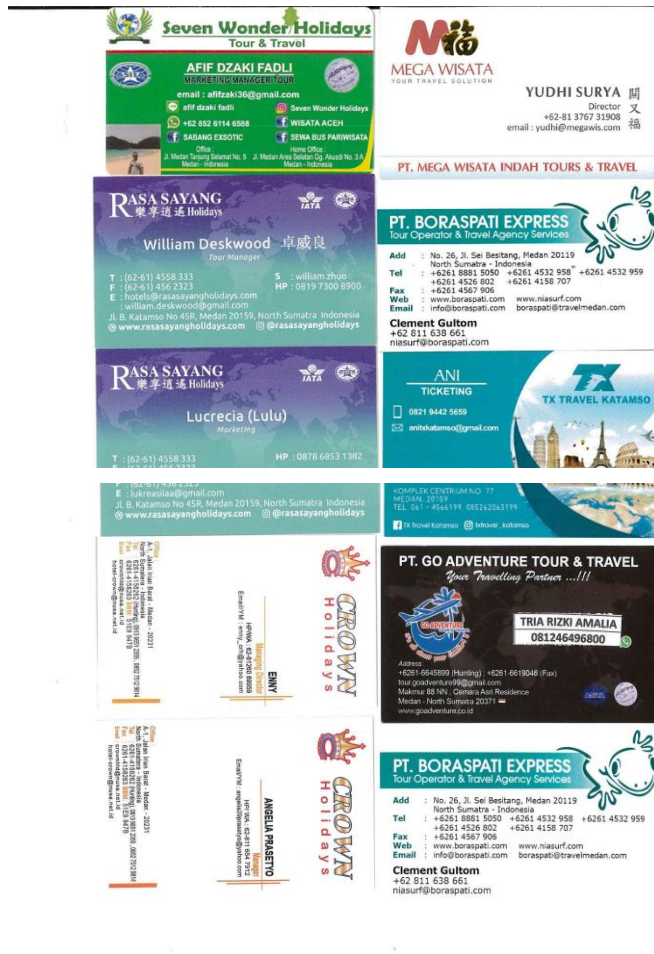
Seven Wonder Holidays
Tour & Travel

AFIF DZAKI FADLI
MARKETING MANAGER TOUR

email : afifzaki36@gmail.com

afif dzaki fadli
Seven Wonder Holidays
+62 852 6114 6588
WISATA ACEH
SABANG EXSOTIC
SEWA BUS PARIWISATA

Office :
Jl. Medan Tanjung Selamat No. 5
Medan - Indonesia

Home Office :
Jl. Medan Area Selatan Gg. Akuadi No. 3 A
Medan - Indonesia

MEGA WISATA
YOUR TRAVEL SOLUTION

YUDHI SURYA
Director
+62-81 3767 31908
email : yudhi@megawis.com

PT. MEGA WISATA INDAH TOURS & TRAVEL

RASA SAYANG
樂享逍遙 Holidays
IATA

William Deskwood 卓威良
Tour Manager

T : (62-61) 4558 333
F : (62-61) 456 2323
E : hotels@rasasayangholidays.com
: william.deskwood@gmail.com
S : william.zhuo
HP : 0819 7300 8900
Jl. B. Katamso No 45R, Medan 20159, North Sumatra Indonesia
www.rasasayangholidays.com @rasasayangholidays

PT. BORASPATI EXPRESS
Tour Operator & Travel Agency Services

Add : No. 26, Jl. Sei Besitang, Medan 20119
North Sumatra - Indonesia
Tel : +6261 8881 5050 +6261 4532 958 +6261 4532 959
+6261 4526 802 +6261 4158 707
Fax : +6261 4567 906
Web : www.boraspati.com www.niasurf.com
Email : info@boraspati.com boraspati@travelmedan.com
Clement Gultom
+62 811 638 661
niasurf@boraspati.com

RASA SAYANG
樂享逍遙 Holidays
IATA

Lucrecia (Lulu)
Marketing

T : (62-61) 4558 333
HP : 0878 6853 1382

ANI
TICKETING
0821 9442 5659
anitxkatamso@gmail.com

TX TRAVEL KATAMSO

E : lukreasiaa@gmail.com
Jl. B. Katamso No 45R, Medan 20159, North Sumatra Indonesia
www.rasasayangholidays.com @rasasayangholidays

KOMPLEK CENTRIUM NO. 77
MEDAN, 20151
TEL. 061 - 4566199, 085262063199
TX Travel Katamso @txtravel_katamso

CROWN
Holidays

ENNY
Managing Director
HP/WA: 62-8126 88099
Email/YM : enny_crw@yahoo.com

Office :
A-1, Jalan Iskan Barat - Medan - 20231
North Sumatera - Indonesia
Tel : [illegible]
Fax : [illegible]
Email : crownind@indosat.net.id
holin-crown@indosat.net.id

PT. GO ADVENTURE TOUR & TRAVEL
Your Travelling Partner ...!!!

TRIA RIZKI AMALIA
081246496800

Address
+6261-6645899 (Hunting) : +6261-6619046 (Fax)
tour.goadventure99@gmail.com
Makmur 88 NN., Cemara Asri Residence
Medan - North Sumatra 20371
www.goadventure.co.id

CROWN
Holidays

ANGELIA PRASETYO
Manager
HP/WA : 62-811 654 7912
Email/YM : angelia@crownholidays.com

Office :
A-1, Jalan Iskan Barat - Medan - 20231
North Sumatera - Indonesia
Tel : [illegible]
Fax : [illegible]
Email : crownind@indosat.net.id
holin-crown@indosat.net.id

PT. BORASPATI EXPRESS
Tour Operator & Travel Agency Services

Add : No. 26, Jl. Sei Besitang, Medan 20119
North Sumatra - Indonesia
Tel : +6261 8881 5050 +6261 4532 958 +6261 4532 959
+6261 4526 802 +6261 4158 707
Fax : +6261 4567 906
Web : www.boraspati.com www.niasurf.com
Email : info@boraspati.com boraspati@travelmedan.com
Clement Gultom
+62 811 638 661
niasurf@boraspati.com